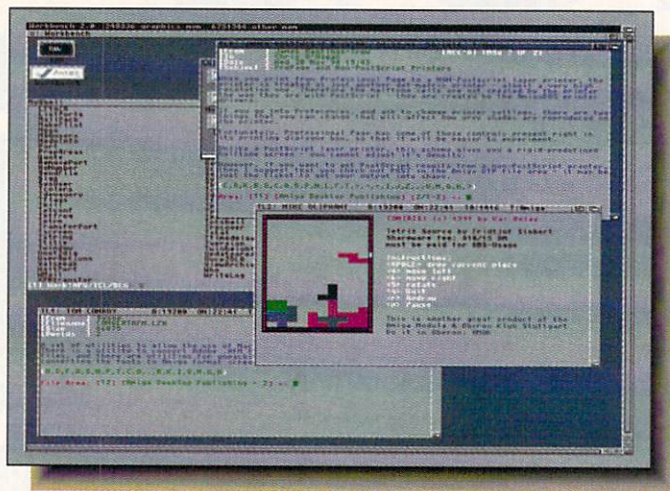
Workbench 2.0 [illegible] graphics mem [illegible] other mem
Workbench
Amiga
Tetris Source by Kristjan Siebert
Program must be paid for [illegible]
Instructions:
drop
move left
move right
rotate
quit
Andrew
pause
This is another great product of the Amiga Modula & Oberon Klub Stuttgart
File Area: [1] (Amiga Desktop Publishing - 2) -- 
File Area: [1] (Amiga Desktop Publishing - 2) --
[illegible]